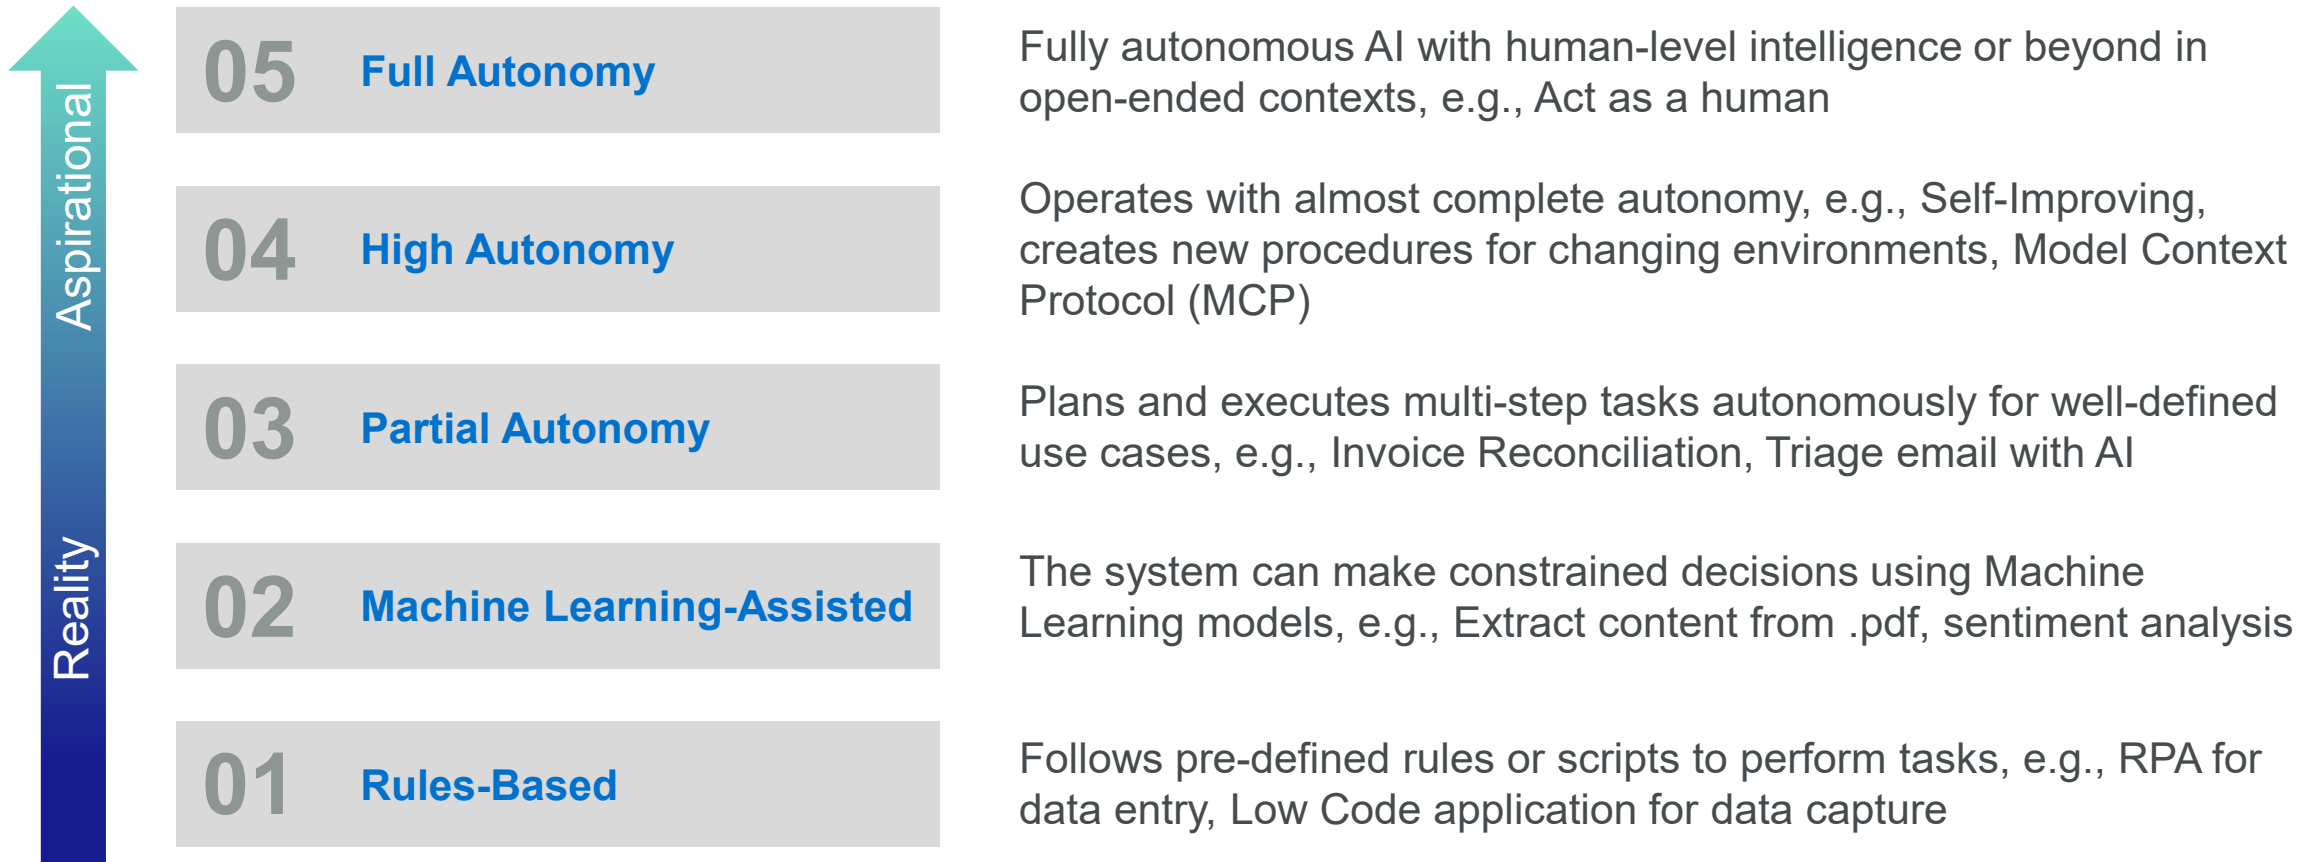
Aspirational

Reality

05 Full Autonomy

Fully autonomous AI with human-level intelligence or beyond in open-ended contexts, e.g., Act as a human

04 High Autonomy

Operates with almost complete autonomy, e.g., Self-Improving, creates new procedures for changing environments, Model Context Protocol (MCP)

03 Partial Autonomy

Plans and executes multi-step tasks autonomously for well-defined use cases, e.g., Invoice Reconciliation, Triage email with AI

02 Machine Learning-Assisted

The system can make constrained decisions using Machine Learning models, e.g., Extract content from .pdf, sentiment analysis

01 Rules-Based

Follows pre-defined rules or scripts to perform tasks, e.g., RPA for data entry, Low Code application for data capture